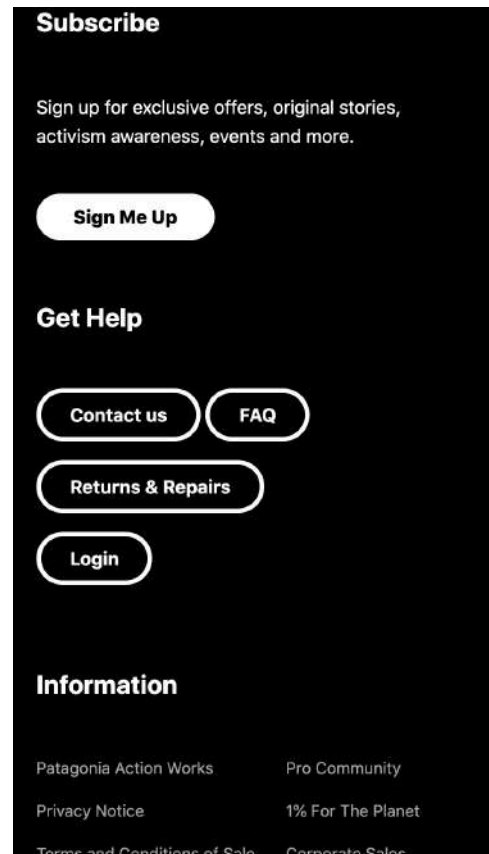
Subscribe

Sign up for exclusive offers, original stories, activism awareness, events and more.

Sign Me Up

Get Help

Contact us

FAQ

Returns & Repairs

Login

Information

Patagonia Action Works

Privacy Notice

Terms and Conditions of Sale

Pro Community

1% For The Planet

Corporate Sales